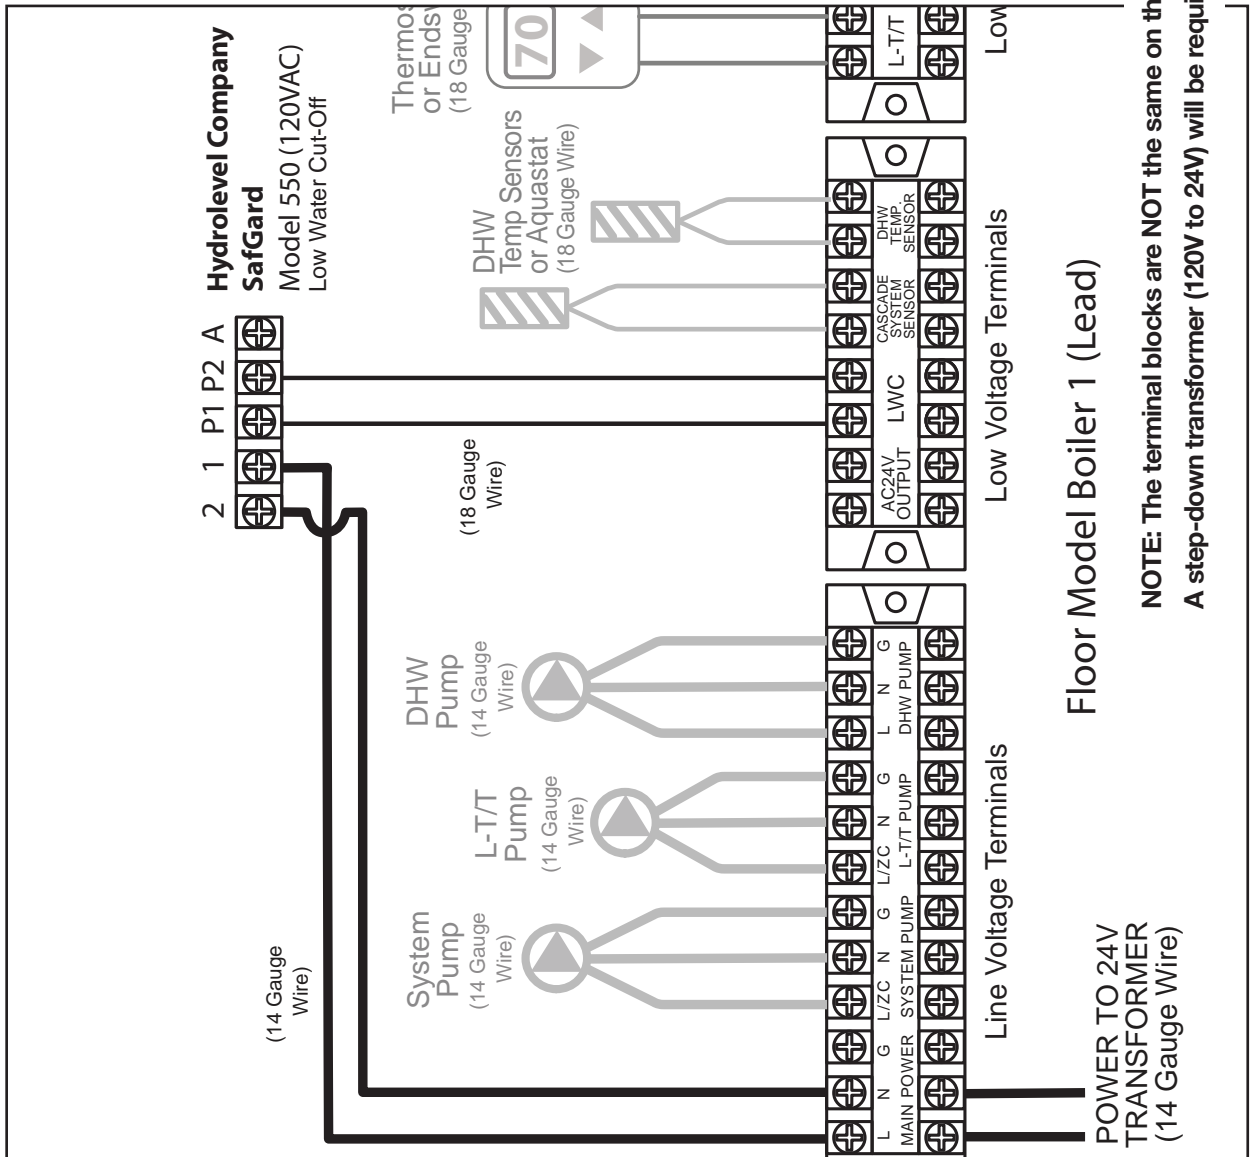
Hydrolevel Company
SafGard
Model 550 (120VAC)
Low Water Cut-Off

2 1 P1 P2 A

(18 Gauge Wire)

(14 Gauge Wire)

Thermos
or Endsw
(18 Gauge

70

DHW
Temp Sensors
or Aquastat
(18 Gauge Wire)

DHW
Pump
(14 Gauge Wire)

L-T/T
Pump
(14 Gauge Wire)

System
Pump
(14 Gauge Wire)

L N G
MAIN POWER

L/ZC N G
SYSTEM PUMP

L/ZC N G
L-T/T PUMP

L N G
DHW PUMP

AC24V OUTPUT

LWC

CASCADE SYSTEM SENSOR

DHW TEMP SENSOR

L-T/T

Line Voltage Terminals

Low Voltage Terminals

Low

Floor Model Boiler 1 (Lead)

POWER TO 24V
TRANSFORMER
(14 Gauge Wire)

NOTE: The terminal blocks are NOT the same on th
A step-down transformer (120V to 24V) will be requi